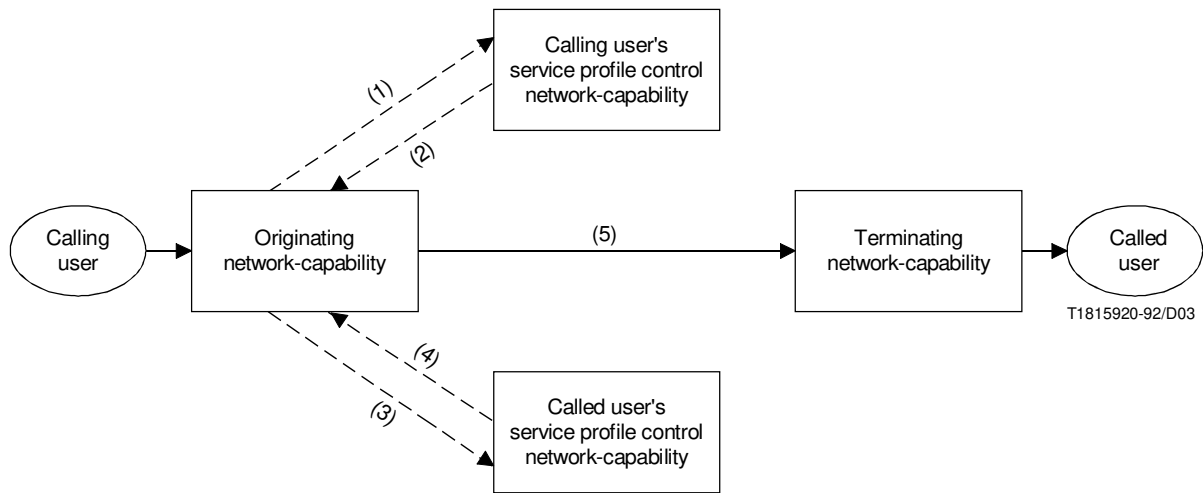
Calling user's service profile control network-capability

(1)

(2)

Calling user

Originating network-capability

(5)

Terminating network-capability

Called user

T1815920-92/D03

(4)

(3)

Called user's service profile control network-capability